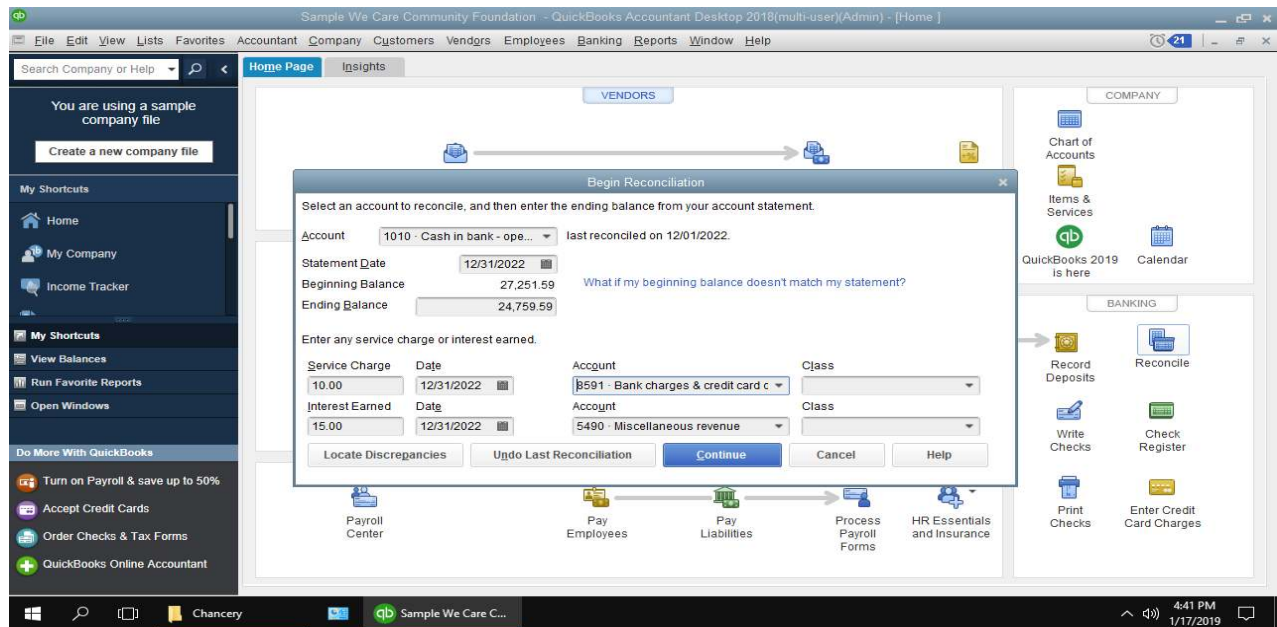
Sample We Care Community Foundation - QuickBooks Accountant Desktop 2018(multi-user)(Admin) - [Home]

File Edit View Lists Favorites Accountant Company Customers Vendors Employees Banking Reports Window Help

21

Search Company or Help

Home Page | Insights

You are using a sample company file

Create a new company file

My Shortcuts

Home

My Company

Income Tracker

My Shortcuts

View Balances

Run Favorite Reports

Open Windows

Do More With QuickBooks

Turn on Payroll & save up to 50%

Accept Credit Cards

Order Checks & Tax Forms

QuickBooks Online Accountant

VENDORS

COMPANY

Chart of Accounts

Items & Services

QuickBooks 2019 is here

Calendar

BANKING

Record Deposits

Reconcile

Write Checks

Check Register

Print Checks

Enter Credit Card Charges

Payroll Center

Pay Employees

Pay Liabilities

Process Payroll Forms

HR Essentials and Insurance

Begin Reconciliation

Select an account to reconcile, and then enter the ending balance from your account statement.

Account | 1010 · Cash in bank - ope... | last reconciled on 12/01/2022.

Statement Date | 12/31/2022

Beginning Balance | 27,251.59 | What if my beginning balance doesn't match my statement?

Ending Balance | 24,759.59

Enter any service charge or interest earned.

| Service Charge | Date | Account | Class |
|---|---|---|---|
| 10.00 | 12/31/2022 | 8591 · Bank charges & credit card c | |

| Interest Earned | Date | Account | Class |
|---|---|---|---|
| 15.00 | 12/31/2022 | 5490 · Miscellaneous revenue | |

Locate Discrepancies | Undo Last Reconciliation | Continue | Cancel | Help

Chancery | Sample We Care C...

4:41 PM
1/17/2019